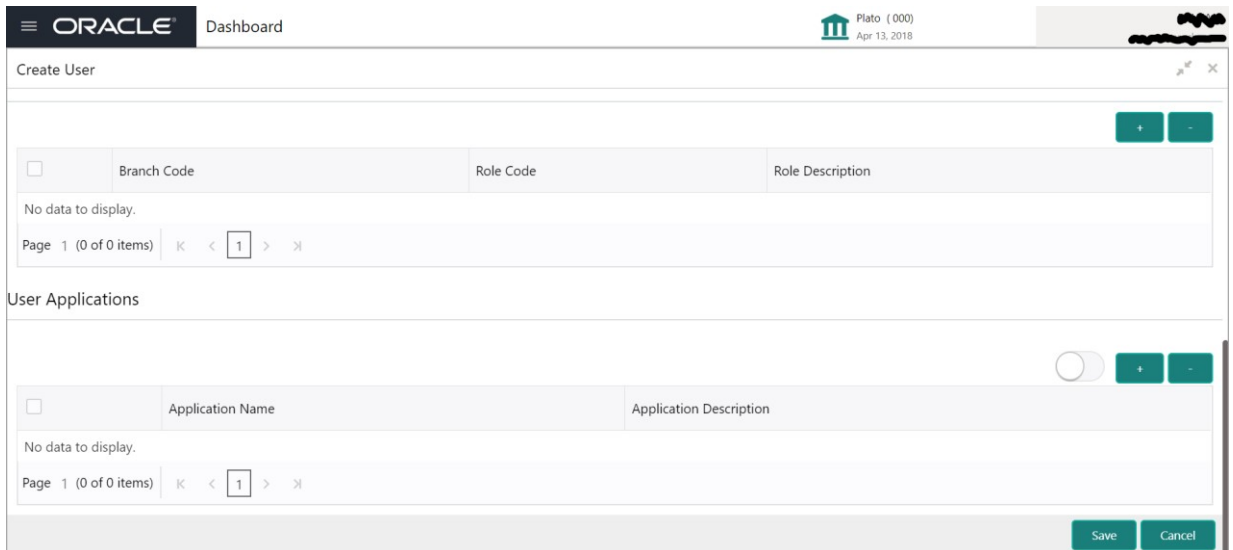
≡ ORACLE® Dashboard

Plato (000)
Apr 13, 2018

Create User

+ -

| | Branch Code | Role Code | Role Description |
|---|---|---|---|
| No data to display. | | | |

Page 1 (0 of 0 items) K < 1 > >I

User Applications

+ -

| | Application Name | Application Description |
|---|---|---|
| No data to display. | | |

Page 1 (0 of 0 items) K < 1 > >I

Save Cancel